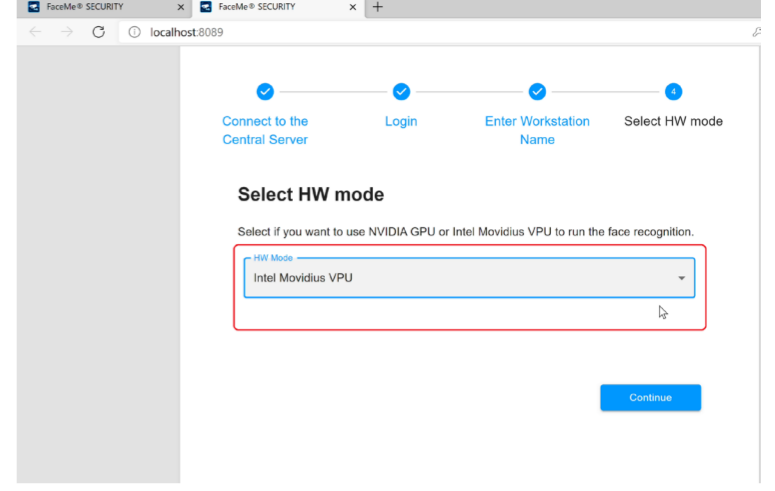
FaceMe® SECURITY ×
FaceMe® SECURITY ×
+
localhost:8089

Connect to the Central Server
Login
Enter Workstation Name
4
Select HW mode

Select HW mode

Select if you want to use NVIDIA GPU or Intel Movidius VPU to run the face recognition.

HW Mode
Intel Movidius VPU

Continue